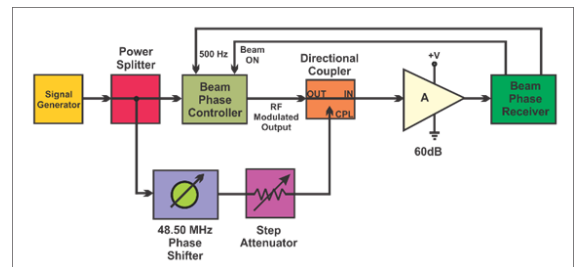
Signal Generator

Power Splitter

500 Hz

Beam ON

Beam Phase Controller

RF Modulated Output

Directional Coupler

OUT

IN

CPL

+V

A

60dB

Beam Phase Receiver

48.50 MHz Phase Shifter

Step Attenuator